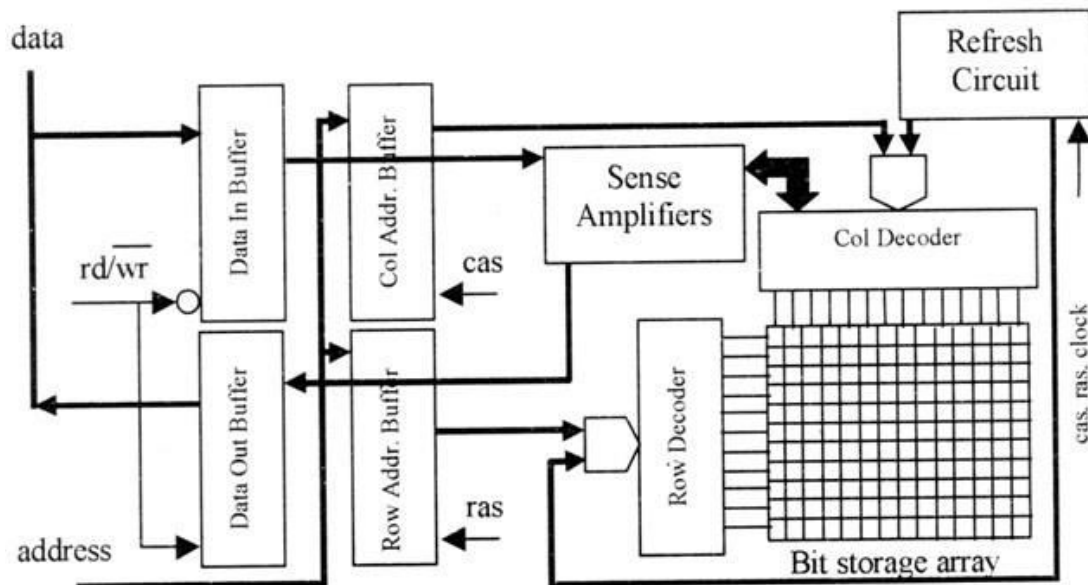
data

Refresh Circuit

Data In Buffer

Col Addr. Buffer

Sense Amplifiers

Col Decoder

$rd/\overline{wr}$

cas

cas, ras, clock

Data Out Buffer

Row Addr. Buffer

Row Decoder

ras

address

Bit storage array